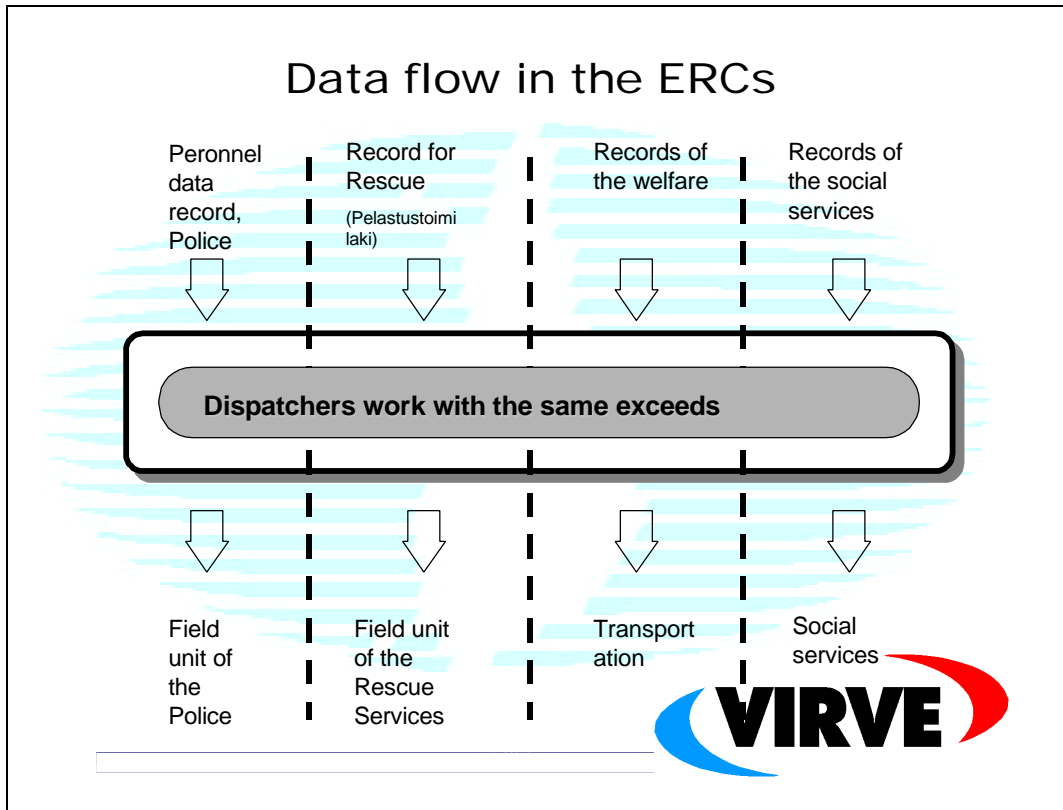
Data flow in the ERCs

Peronnel data record, Police

Record for Rescue

(Pelastustoimi laki)

Records of the welfare

Records of the social services

Dispatchers work with the same exceeds

Field unit of the Police

Field unit of the Rescue Services

Transport ation

Social services

VIRVE